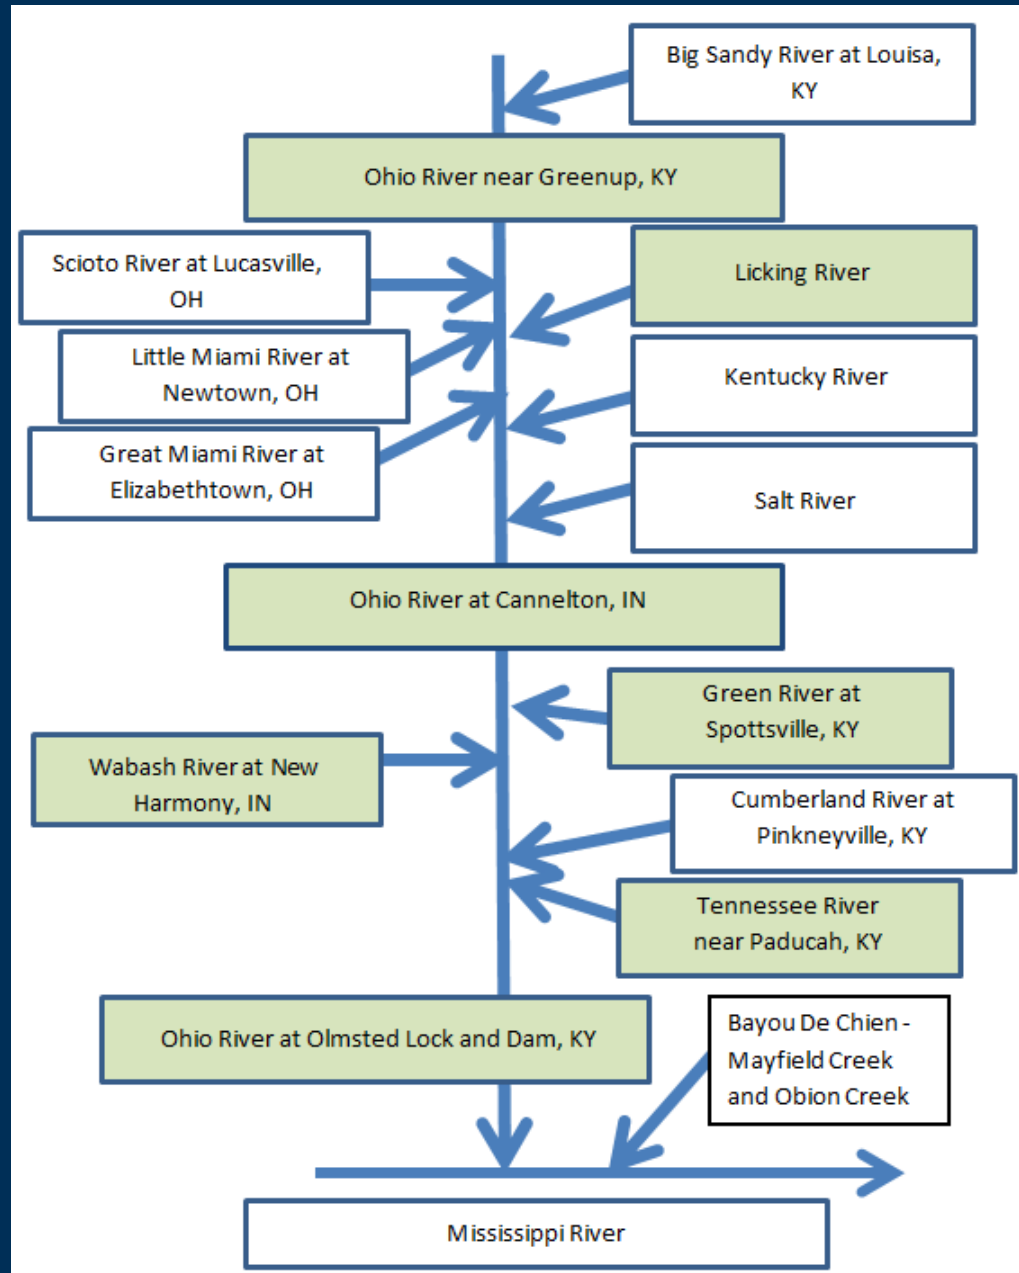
Big Sandy River at Louisa, KY

Ohio River near Greenup, KY

Scioto River at Lucasville, OH

Licking River

Little Miami River at Newtown, OH

Kentucky River

Great Miami River at Elizabethtown, OH

Salt River

Ohio River at Cannelton, IN

Green River at Spottsville, KY

Wabash River at New Harmony, IN

Cumberland River at Pinkneyville, KY

Tennessee River near Paducah, KY

Ohio River at Olmsted Lock and Dam, KY

Bayou De Chien - Mayfield Creek and Obion Creek

Mississippi River